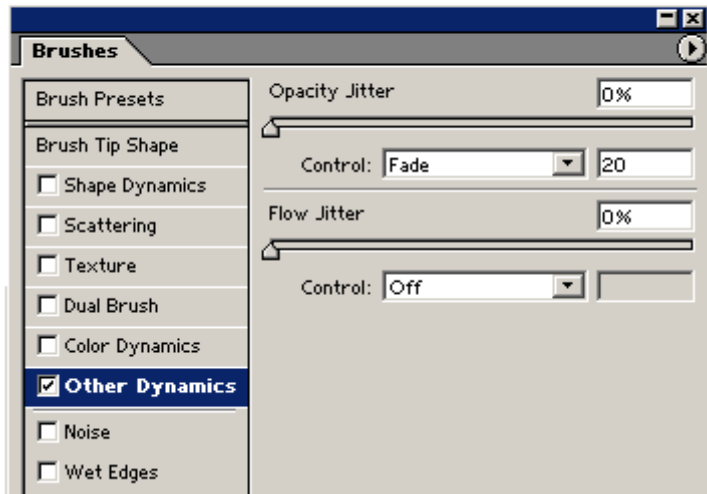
Brushes

Brush Presets

Brush Tip Shape

Shape Dynamics

Scattering

Texture

Dual Brush

Color Dynamics

Other Dynamics

Noise

Wet Edges

Opacity Jitter
0%

Control: Fade
20

Flow Jitter
0%

Control: Off